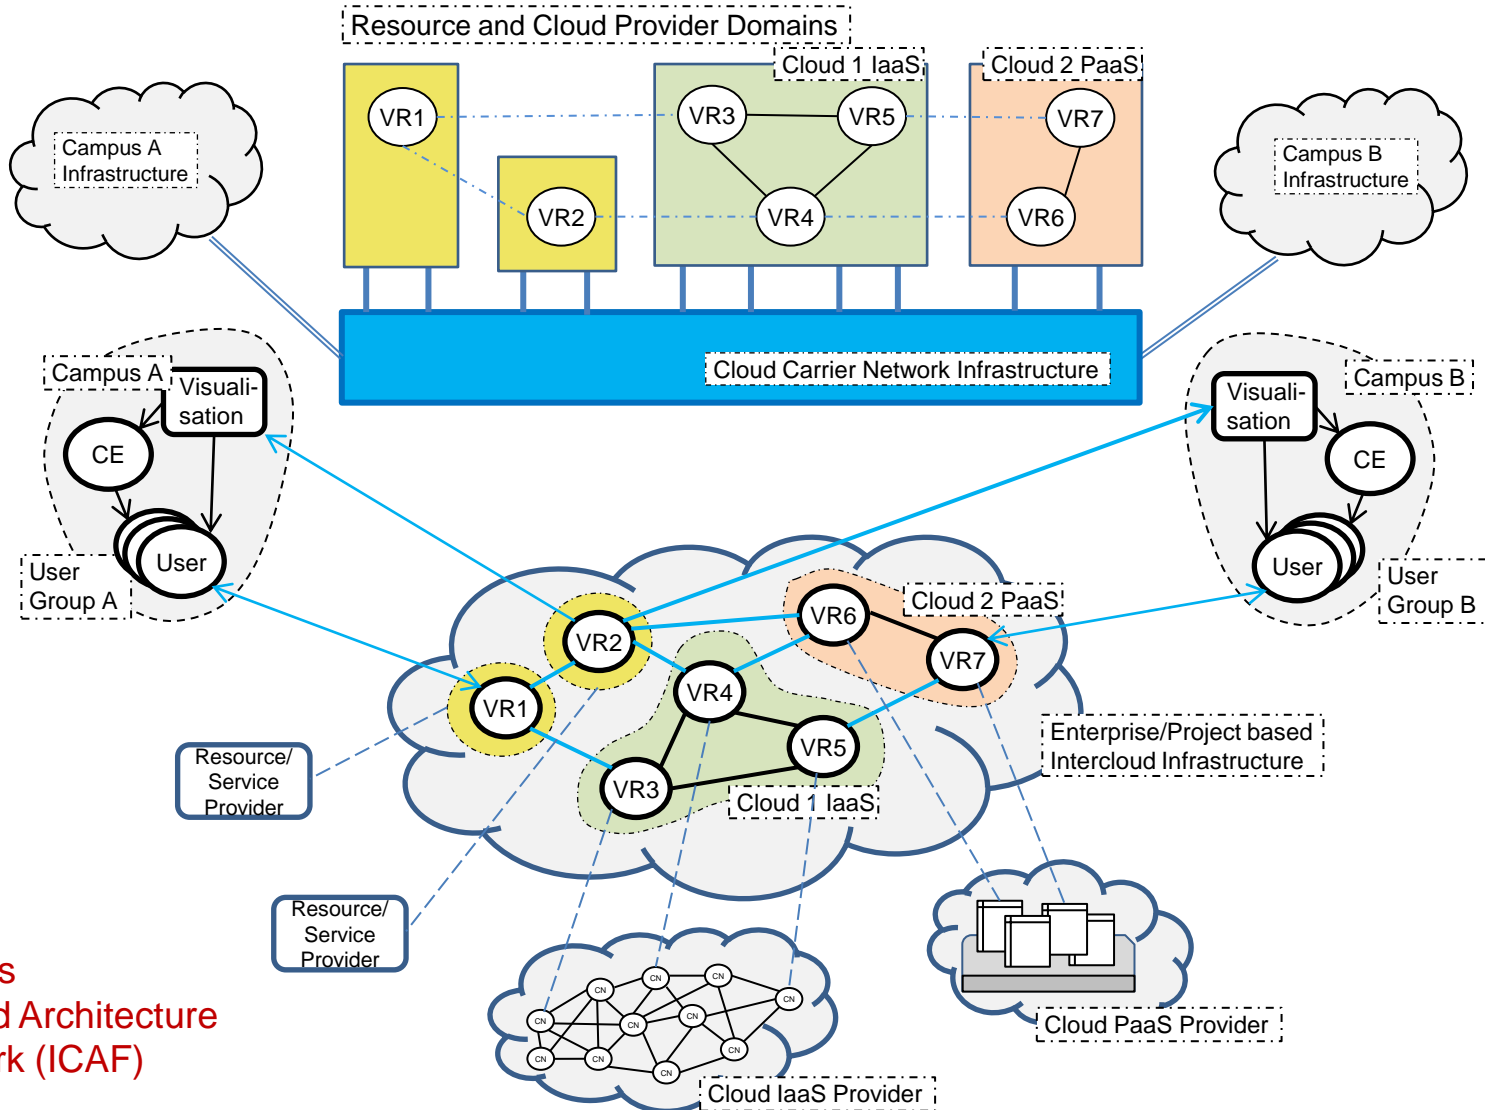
Resource and Cloud Provider Domains

Cloud 1 IaaS

Cloud 2 PaaS

VR1

VR2

VR3

VR5

VR4

VR7

VR6

Campus A Infrastructure

Campus B Infrastructure

Cloud Carrier Network Infrastructure

Campus A

Visuali-sation

CE

User

User Group A

Campus B

Visuali-sation

CE

User

User Group B

VR2

VR1

VR6

Cloud 2 PaaS

VR7

VR4

VR5

VR3

Cloud 1 IaaS

Enterprise/Project based Intercloud Infrastructure

Resource/ Service Provider

Resource/ Service Provider

CN CN CN CN CN CN CN CN CN CN CN

Cloud PaaS Provider

Cloud IaaS Provider

s
d Architecture
rk (ICAF)